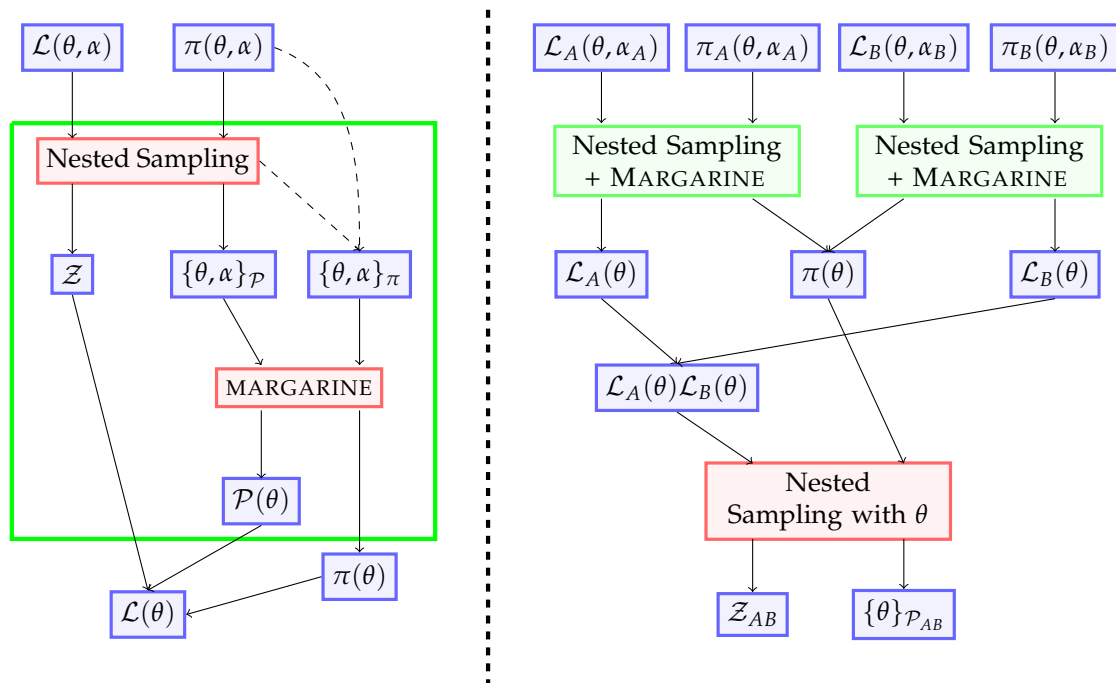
$\mathcal{L}(\theta, \alpha)$

$\pi(\theta, \alpha)$

Nested Sampling

$\mathcal{Z}$

$\{\theta, \alpha\}_{\mathcal{P}}$

$\{\theta, \alpha\}_{\pi}$

MARGARINE

$\mathcal{P}(\theta)$

$\pi(\theta)$

$\mathcal{L}(\theta)$

$\mathcal{L}_A(\theta, \alpha_A)$

$\pi_A(\theta, \alpha_A)$

$\mathcal{L}_B(\theta, \alpha_B)$

$\pi_B(\theta, \alpha_B)$

Nested Sampling + MARGARINE

Nested Sampling + MARGARINE

$\mathcal{L}_A(\theta)$

$\pi(\theta)$

$\mathcal{L}_B(\theta)$

$\mathcal{L}_A(\theta)\mathcal{L}_B(\theta)$

Nested Sampling with $\theta$

$\mathcal{Z}_{AB}$

$\{\theta\}_{\mathcal{P}_{AB}}$